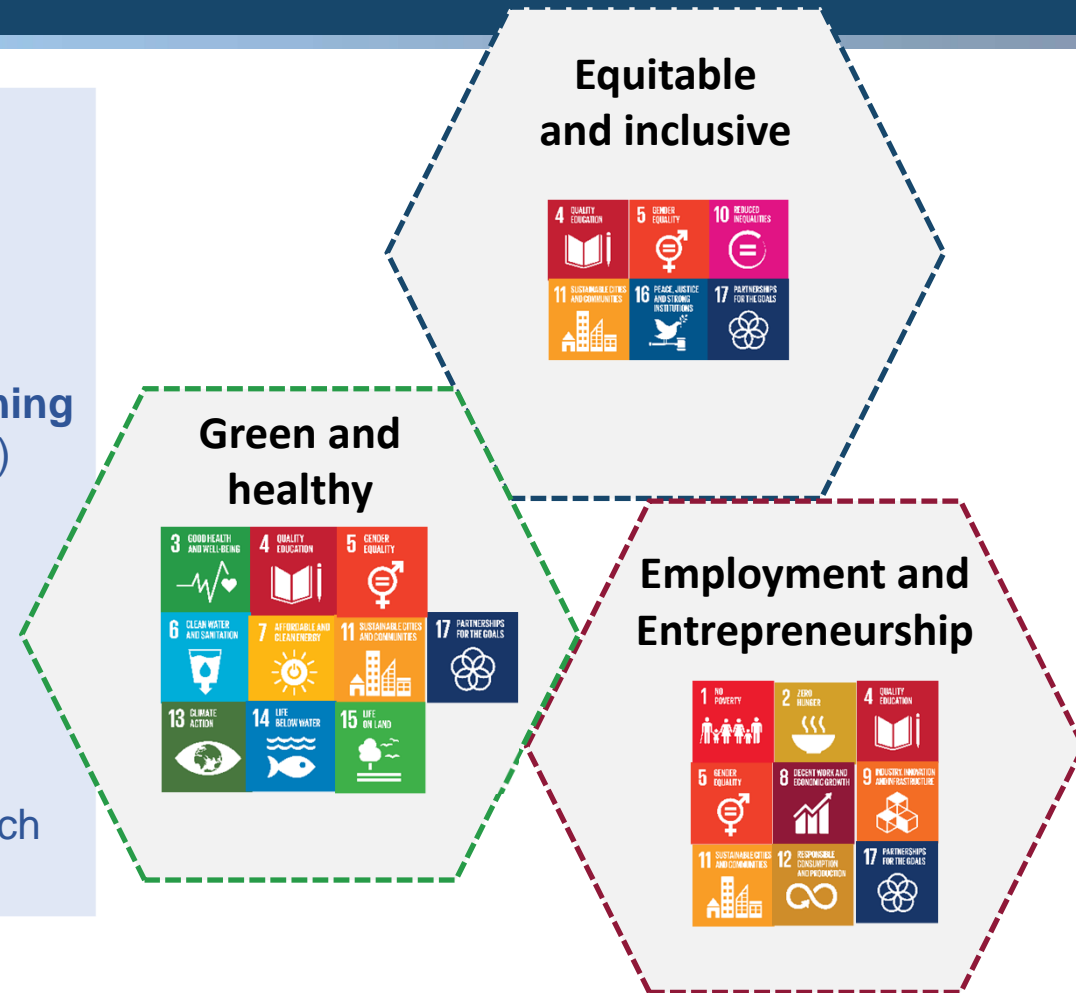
ning
)

ch

Equitable and inclusive

4 QUALITY EDUCATION
5 GENDER EQUALITY
10 REDUCED INEQUALITIES
11 SUSTAINABLE CITIES AND COMMUNITIES
16 PEACE, JUSTICE AND STRONG INSTITUTIONS
17 PARTNERSHIPS FOR THE GOALS

Green and healthy

3 GOOD HEALTH AND WELL-BEING
4 QUALITY EDUCATION
5 GENDER EQUALITY
6 CLEAN WATER AND SANITATION
7 AFFORDABLE AND CLEAN ENERGY
11 SUSTAINABLE CITIES AND COMMUNITIES
17 PARTNERSHIPS FOR THE GOALS
13 CLIMATE ACTION
14 LIFE BELOW WATER
15 LIFE ON LAND

Employment and Entrepreneurship

1 NO POVERTY
2 ZERO HUNGER
4 QUALITY EDUCATION
5 GENDER EQUALITY
8 DECENT WORK AND ECONOMIC GROWTH
9 INDUSTRY, INNOVATION AND INFRASTRUCTURE
11 SUSTAINABLE CITIES AND COMMUNITIES
12 RESPONSIBLE CONSUMPTION AND PRODUCTION
17 PARTNERSHIPS FOR THE GOALS